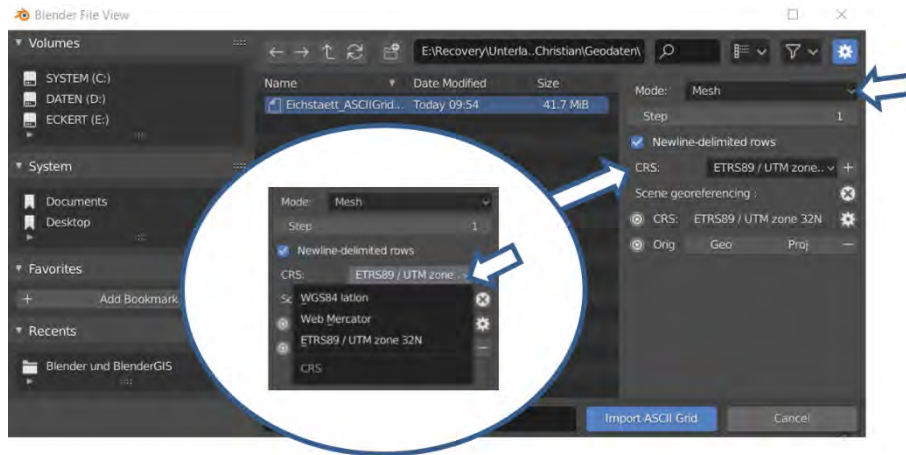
Blender File View

Volumes
SYSTEM (C:)
DATEN (D:)
ECKERT (E:)

System
Documents
Desktop

Favorites
Add Bookmark

Recents
Blender und BlenderGIS

E:\Recovery\Unterla...Christian\Geodaten\

| Name | Date Modified | Size |
|---|---|---|
| Eichstaett_ASCIIGrid... | Today 09:54 | 41.7 MiB |

Mode: Mesh
Step 1
Newline-delimited rows
CRS: ETRS89 / UTM zone...
Scene georeferencing :
CRS: ETRS89 / UTM zone 32N
Orig Geo Proj

Mode: Mesh
Step 1
Newline-delimited rows
CRS: ETRS89 / UTM zone...
Sc
WGS84 latlon
Web Mercator
ETRS89 / UTM zone 32N
CRS

Import ASCII Grid
Cancel